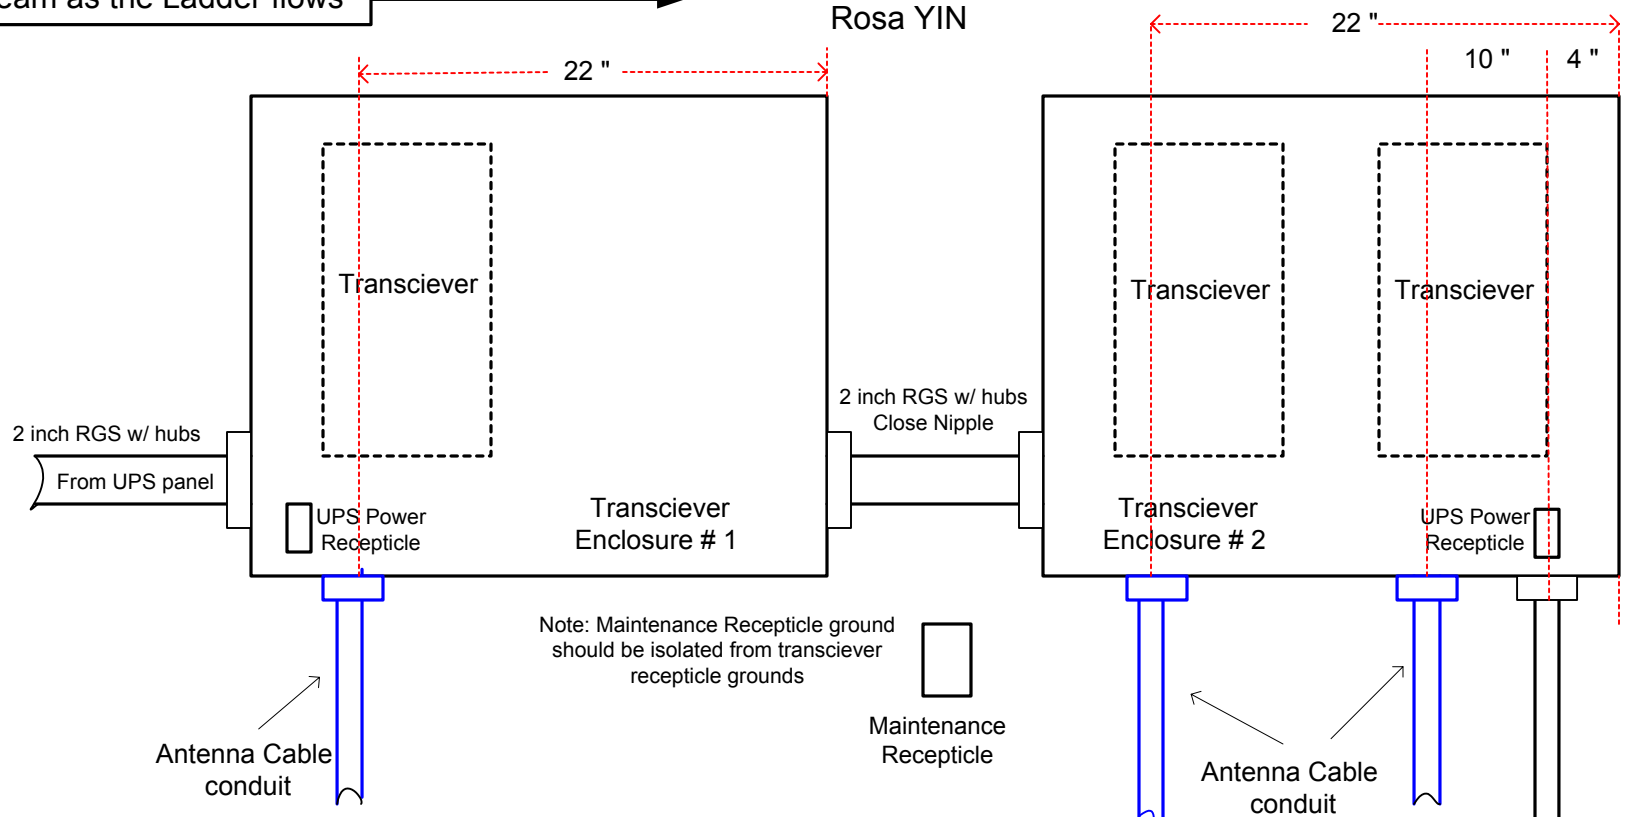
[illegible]eam as the Ladder flows

Rosa YIN

22 "

22 "

10 "

4 "

Transciever

Transciever

Transciever

2 inch RGS w/ hubs

From UPS panel

2 inch RGS w/ hubs
Close Nipple

UPS Power
Recepticle

Transciever
Enclosure # 1

Transciever
Enclosure # 2

UPS Power
Recepticle

Note: Maintenance Recepticle ground should be isolated from transciever recepticle grounds

Maintenance
Recepticle

Antenna Cable
conduit

Antenna Cable
conduit